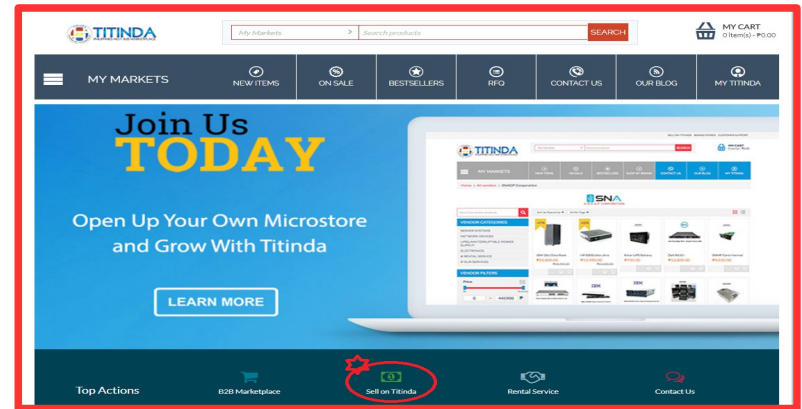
TITINDA

My Markets > Search products SEARCH

MY CART
0 Item(s) - ₱0.00

MY MARKETS

NEW ITEMS

ON SALE

BESTSELLERS

RFQ

CONTACT US

OUR BLOG

MY TITINDA

Join Us
TODAY

Open Up Your Own Microstore and Grow With Titinda

LEARN MORE

TITINDA

MY MARKETS

SNA

VENDOR CATEGORIES

VENDOR FILTERS

Top Actions

B2B Marketplace

Sell on Titinda

Rental Service

Contact Us